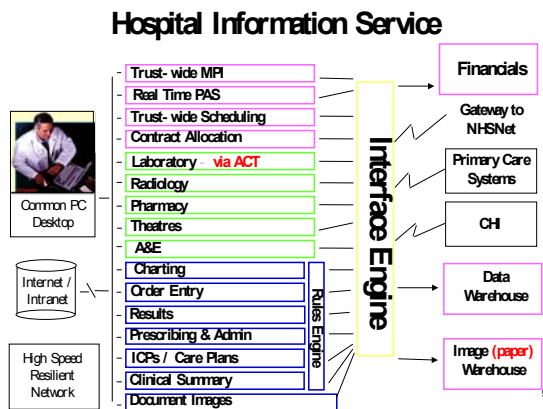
Hospital Information Service

Common PC Desktop

Internet / Intranet

High Speed Resilient Network

Trust- wide MPI
Real Time PAS
Trust- wide Scheduling
Contract Allocation
Laboratory - via ACT
Radiology
Pharmacy
Theatres
A&E
Charting
Order Entry
Results
Prescribing & Admin
ICPs / Care Plans
Clinical Summary
Document Images

Rules Engine

Interface Engine

Financials

Gateway to NHSNet

Primary Care Systems

CHI

Data Warehouse

Image (paper) Warehouse